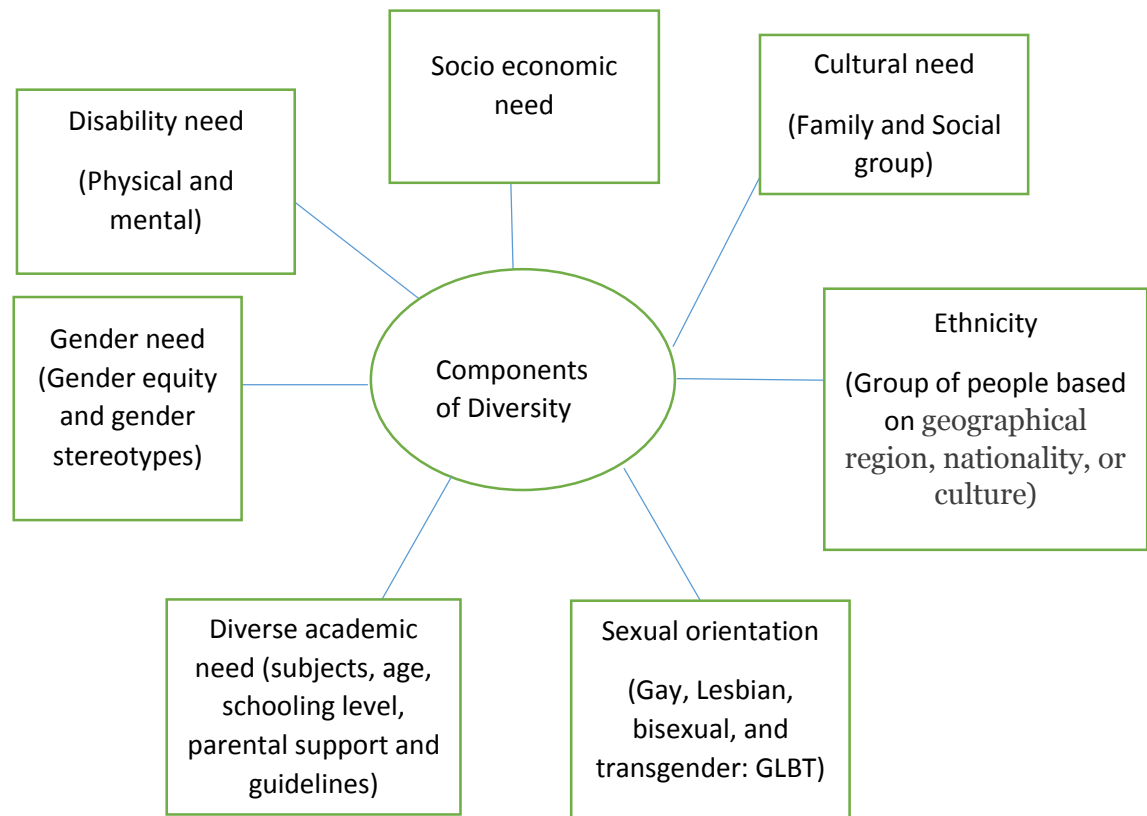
Socio economic need

Cultural need

(Family and Social group)

Disability need

(Physical and mental)

Gender need (Gender equity and gender stereotypes)

Components of Diversity

Ethnicity

(Group of people based on geographical region, nationality, or culture)

Diverse academic need (subjects, age, schooling level, parental support and guidelines)

Sexual orientation

(Gay, Lesbian, bisexual, and transgender: GLBT)